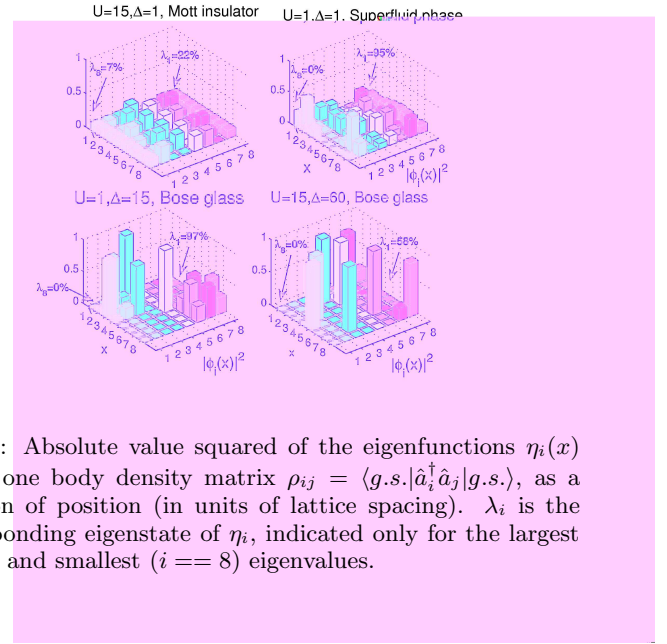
U=15,Δ=1, Mott insulator U=1,Δ=1, Superfluid phase

1 0.5 0 $\lambda_8$=7% $\lambda_i$=22% 1 2 3 4 5 6 7 8 1 2 3 4 5 6 7 8

1 0.5 0 $\lambda_8$=0% $\lambda_i$=95% 1 2 3 4 5 6 7 8 X 1 2 3 4 5 6 7 8 $|\phi_i(x)|^2$

U=1,Δ=15, Bose glass U=15,Δ=60, Bose glass

1 0.5 0 $\lambda_8$=0% $\lambda_i$=97% 1 2 3 4 5 6 7 8 X 1 2 3 4 5 6 7 8 $|\phi_i(x)|^2$

1 0.5 0 $\lambda_8$=0% $\lambda_i$=58% 1 2 3 4 5 6 7 8 x 1 2 3 4 5 6 7 8 $|\phi_i(x)|^2$

: Absolute value squared of the eigenfunctions $\eta_i(x)$ one body density matrix $\rho_{ij} = \langle g.s.|\hat{a}_i^\dagger \hat{a}_j|g.s.\rangle$, as a n of position (in units of lattice spacing). $\lambda_i$ is the ponding eigenstate of $\eta_i$, indicated only for the largest and smallest $(i == 8)$ eigenvalues.